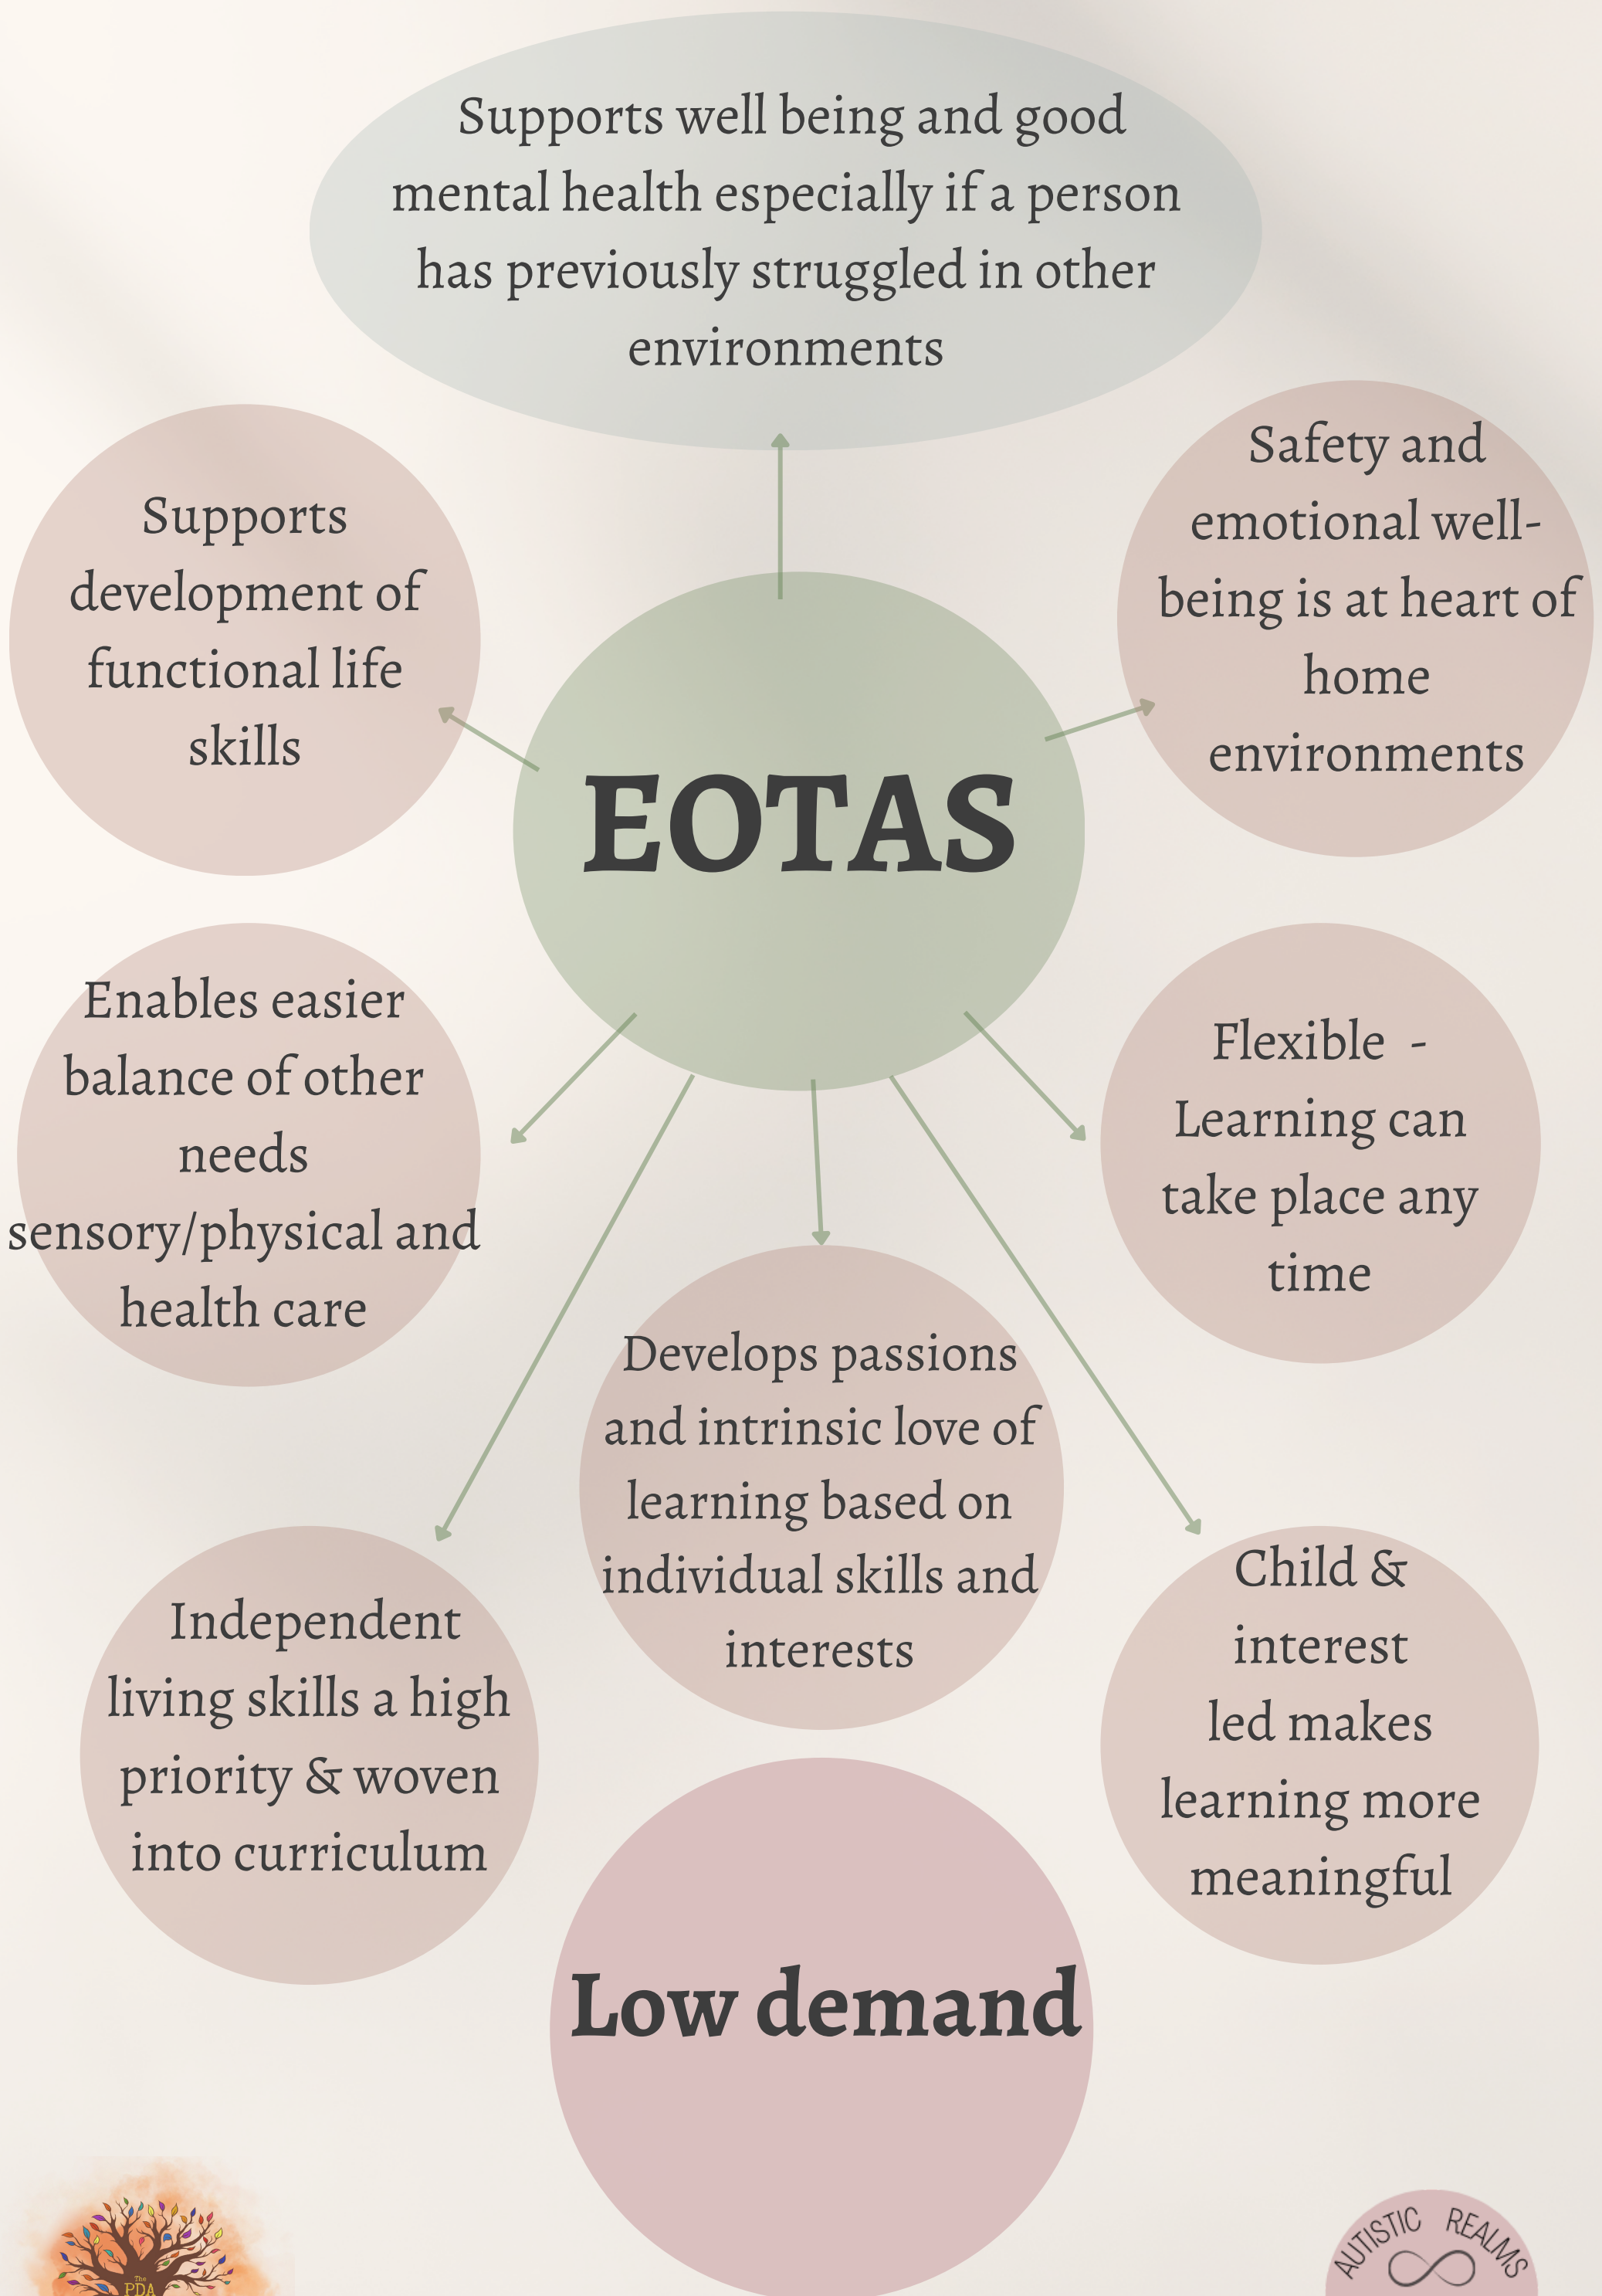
Supports well being and good mental health especially if a person has previously struggled in other environments

Supports development of functional life skills

EOTAS

Safety and emotional well-being is at heart of home environments

Enables easier balance of other needs sensory/physical and health care

Flexible - Learning can take place any time

Develops passions and intrinsic love of learning based on individual skills and interests

Independent living skills a high priority & woven into curriculum

Child & interest led makes learning more meaningful

Low demand

The PDA

AUTISTIC REALMS